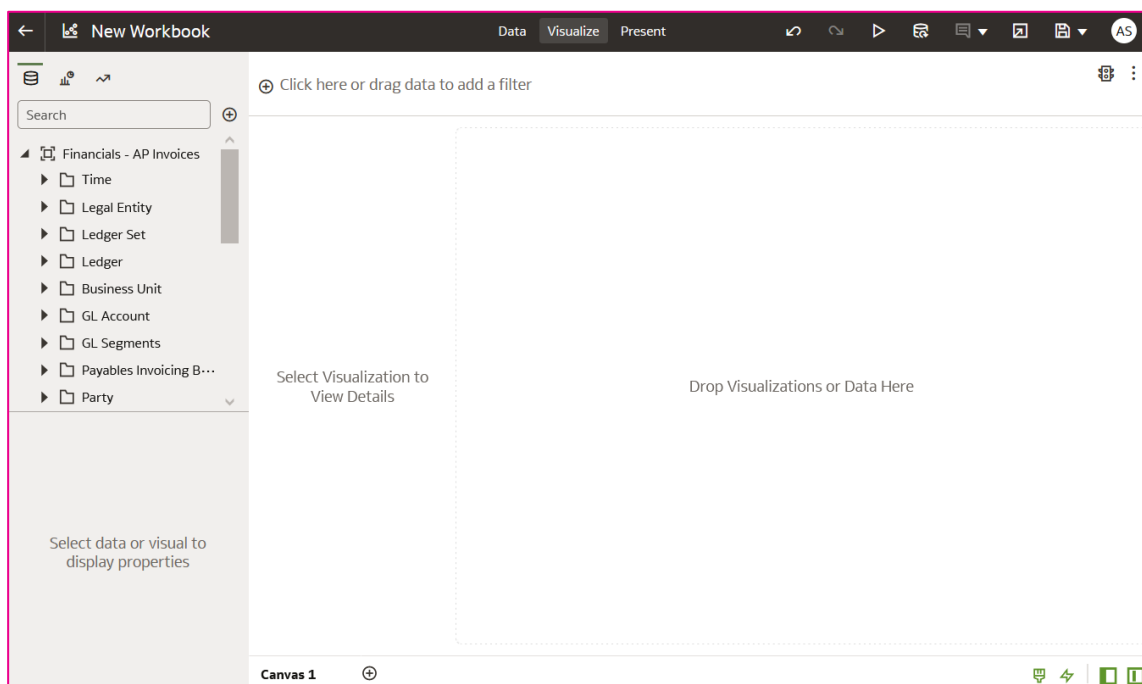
New Workbook

Data Visualize Present

AS

Search

Financials - AP Invoices

Time

Legal Entity

Ledger Set

Ledger

Business Unit

GL Account

GL Segments

Payables Invoicing B···

Party

Select data or visual to display properties

Click here or drag data to add a filter

Select Visualization to View Details

Drop Visualizations or Data Here

Canvas 1